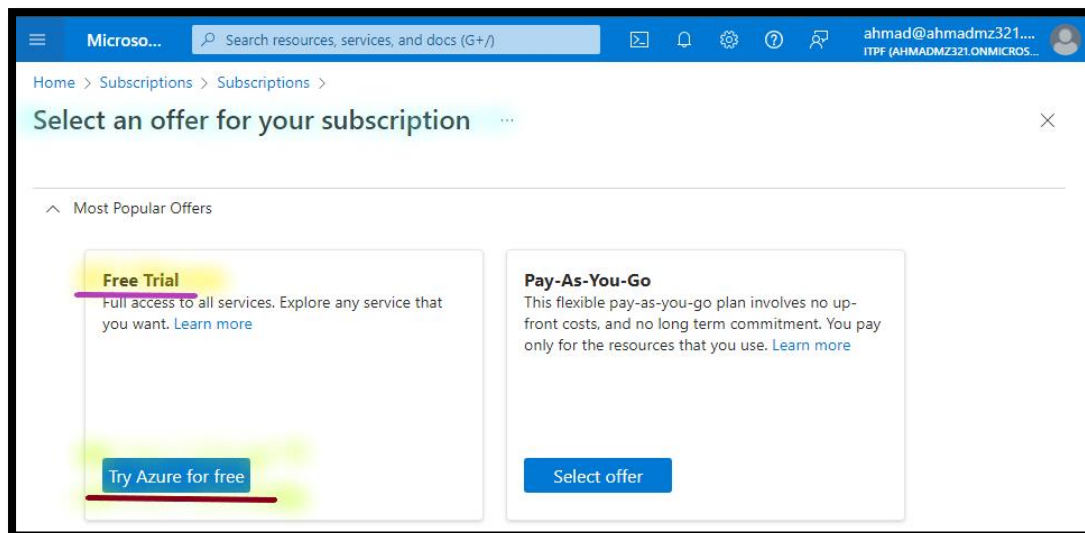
Microso...

Search resources, services, and docs (G+/)

ahmad@ahmadmz321....
ITPF (AHMADMZ321.ONMICROS...

Home > Subscriptions > Subscriptions >

Select an offer for your subscription ...

Most Popular Offers

Free Trial
Full access to all services. Explore any service that you want. Learn more

Try Azure for free

Pay-As-You-Go
This flexible pay-as-you-go plan involves no up-front costs, and no long term commitment. You pay only for the resources that you use. Learn more

Select offer